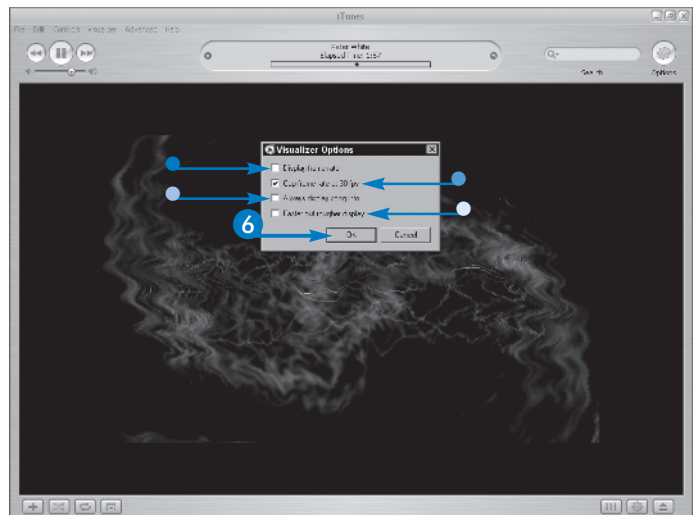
iTunes

File Edit Controls Visualizer Advanced Help

Faded White
Elapsed Time: 0:57

Search

Options

Visualizer Options

Display frame rate

Cap frame rate at 30 fps

Always display song info

Faster but rougher display

6

OK

Cancel